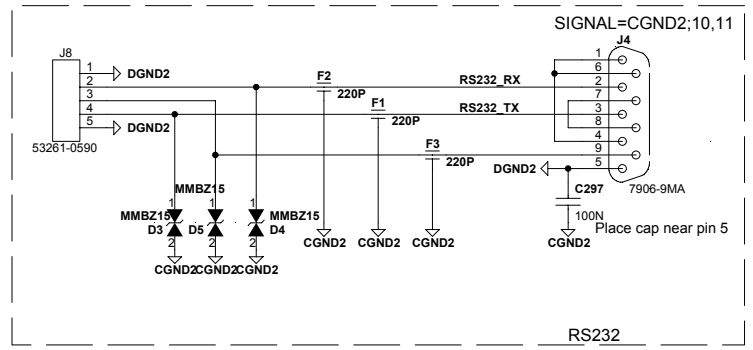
SIGNAL=CGND2;10,11

J8
1
2
3
4
5
DGND2
DGND2
53261-0590

F2
220P
F1
220P
F3
220P

RS232_RX
RS232_TX

J4
1
6
2
7
3
8
4
9
5
7906-9MA

DGND2
C297
100N
CGND2
Place cap near pin 5

MMBZ15
MMBZ15
MMBZ15
D3
D5
D4
1
1
1
2
2
2
CGND2 CGND2 CGND2
CGND2 CGND2 CGND2

RS232